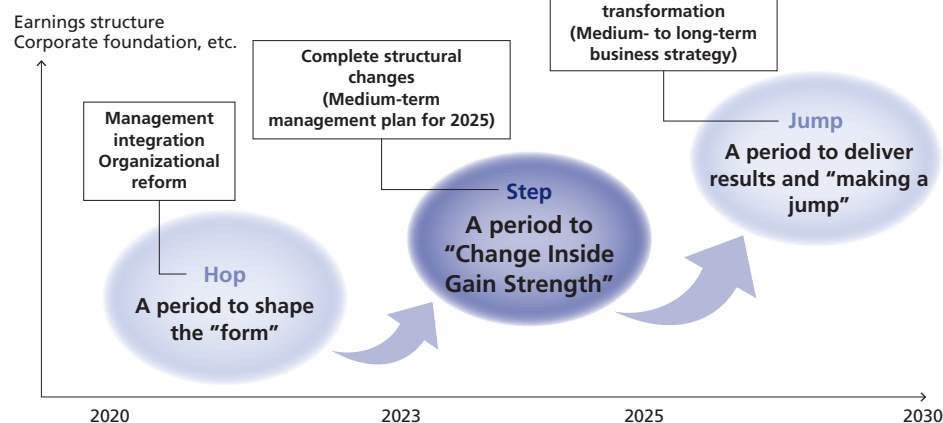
Earnings structure
Corporate foundation, etc.

transformation
(Medium- to long-term business strategy)

Complete structural changes
(Medium-term management plan for 2025)

Management integration
Organizational reform

Hop
A period to shape the "form"

Step
A period to "Change Inside Gain Strength"

Jump
A period to deliver results and "making a jump"

2020
2023
2025
2030